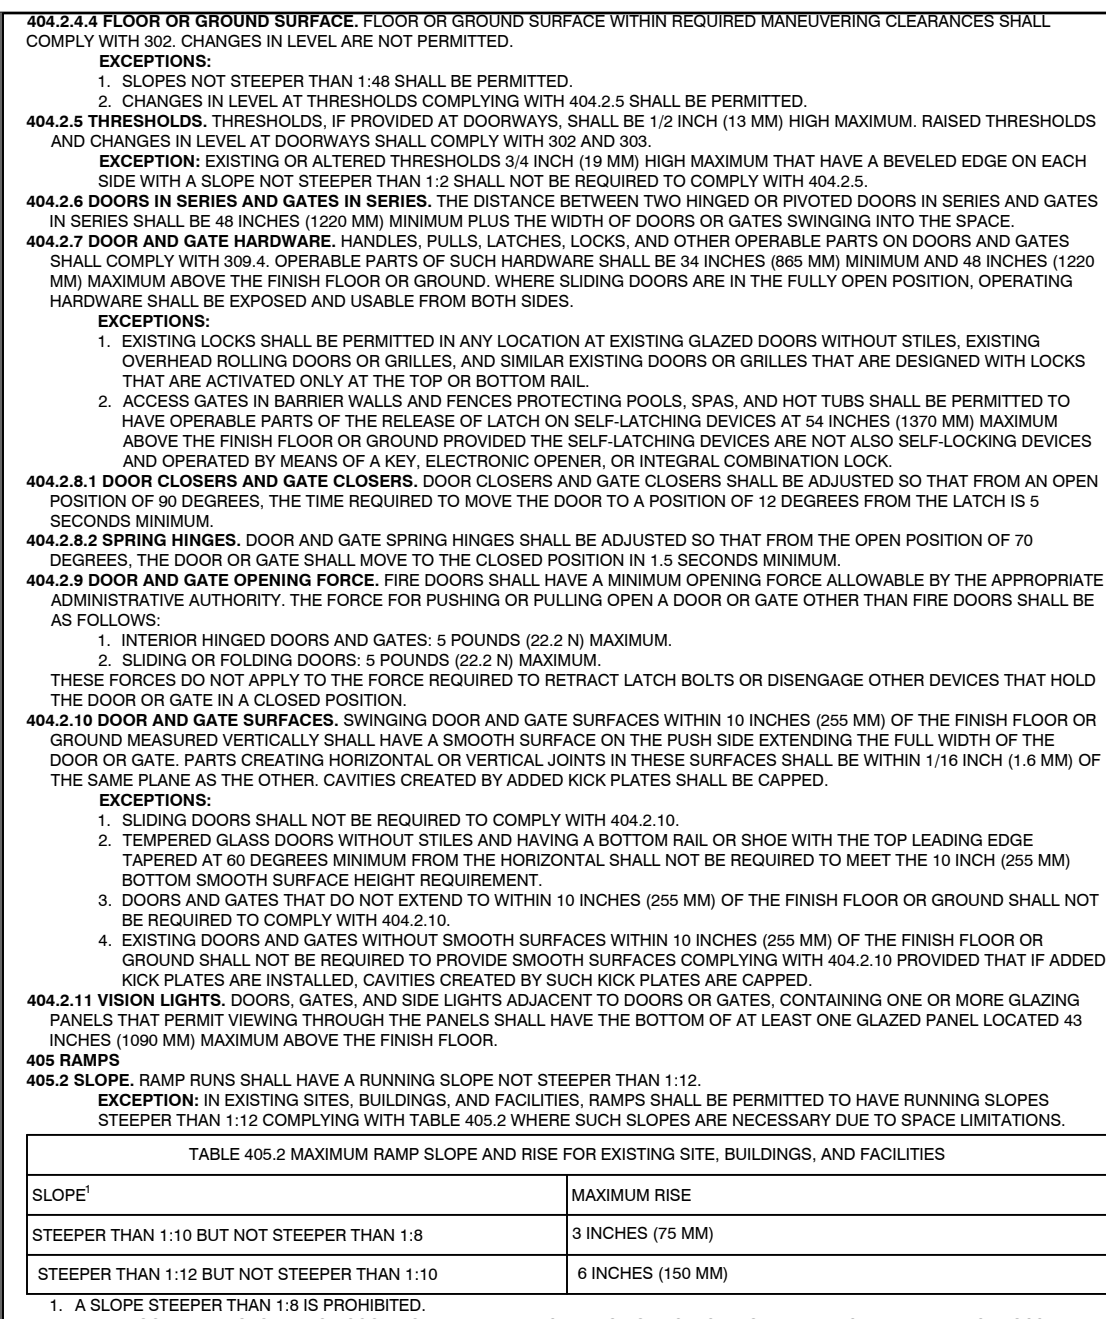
**404.2.4.4 FLOOR OR GROUND SURFACE.** FLOOR OR GROUND SURFACE WITHIN REQUIRED MANEUVERING CLEARANCES SHALL COMPLY WITH 302. CHANGES IN LEVEL ARE NOT PERMITTED.

**EXCEPTIONS:**

1. SLOPES NOT STEEPER THAN 1:48 SHALL BE PERMITTED.
2. CHANGES IN LEVEL AT THRESHOLDS COMPLYING WITH 404.2.5 SHALL BE PERMITTED.

**404.2.5 THRESHOLDS.** THRESHOLDS, IF PROVIDED AT DOORWAYS, SHALL BE 1/2 INCH (13 MM) HIGH MAXIMUM. RAISED THRESHOLDS AND CHANGES IN LEVEL AT DOORWAYS SHALL COMPLY WITH 302 AND 303.

**EXCEPTION:** EXISTING OR ALTERED THRESHOLDS 3/4 INCH (19 MM) HIGH MAXIMUM THAT HAVE A BEVELED EDGE ON EACH SIDE WITH A SLOPE NOT STEEPER THAN 1:2 SHALL NOT BE REQUIRED TO COMPLY WITH 404.2.5.

**404.2.6 DOORS IN SERIES AND GATES IN SERIES.** THE DISTANCE BETWEEN TWO HINGED OR PIVOTED DOORS IN SERIES AND GATES IN SERIES SHALL BE 48 INCHES (1220 MM) MINIMUM PLUS THE WIDTH OF DOORS OR GATES SWINGING INTO THE SPACE.

**404.2.7 DOOR AND GATE HARDWARE.** HANDLES, PULLS, LATCHES, LOCKS, AND OTHER OPERABLE PARTS ON DOORS AND GATES SHALL COMPLY WITH 309.4. OPERABLE PARTS OF SUCH HARDWARE SHALL BE 34 INCHES (865 MM) MINIMUM AND 48 INCHES (1220 MM) MAXIMUM ABOVE THE FINISH FLOOR OR GROUND. WHERE SLIDING DOORS ARE IN THE FULLY OPEN POSITION, OPERATING HARDWARE SHALL BE EXPOSED AND USABLE FROM BOTH SIDES.

**EXCEPTIONS:**

1. EXISTING LOCKS SHALL BE PERMITTED IN ANY LOCATION AT EXISTING GLAZED DOORS WITHOUT STILES, EXISTING OVERHEAD ROLLING DOORS OR GRILLES, AND SIMILAR EXISTING DOORS OR GRILLES THAT ARE DESIGNED WITH LOCKS THAT ARE ACTIVATED ONLY AT THE TOP OR BOTTOM RAIL.
2. ACCESS GATES IN BARRIER WALLS AND FENCES PROTECTING POOLS, SPAS, AND HOT TUBS SHALL BE PERMITTED TO HAVE OPERABLE PARTS OF THE RELEASE OF LATCH ON SELF-LATCHING DEVICES AT 54 INCHES (1370 MM) MAXIMUM ABOVE THE FINISH FLOOR OR GROUND PROVIDED THE SELF-LATCHING DEVICES ARE NOT ALSO SELF-LOCKING DEVICES AND OPERATED BY MEANS OF A KEY, ELECTRONIC OPENER, OR INTEGRAL COMBINATION LOCK.

**404.2.8.1 DOOR CLOSERS AND GATE CLOSERS.** DOOR CLOSERS AND GATE CLOSERS SHALL BE ADJUSTED SO THAT FROM AN OPEN POSITION OF 90 DEGREES, THE TIME REQUIRED TO MOVE THE DOOR TO A POSITION OF 12 DEGREES FROM THE LATCH IS 5 SECONDS MINIMUM.

**404.2.8.2 SPRING HINGES.** DOOR AND GATE SPRING HINGES SHALL BE ADJUSTED SO THAT FROM THE OPEN POSITION OF 70 DEGREES, THE DOOR OR GATE SHALL MOVE TO THE CLOSED POSITION IN 1.5 SECONDS MINIMUM.

**404.2.9 DOOR AND GATE OPENING FORCE.** FIRE DOORS SHALL HAVE A MINIMUM OPENING FORCE ALLOWABLE BY THE APPROPRIATE ADMINISTRATIVE AUTHORITY. THE FORCE FOR PUSHING OR PULLING OPEN A DOOR OR GATE OTHER THAN FIRE DOORS SHALL BE AS FOLLOWS:

1. INTERIOR HINGED DOORS AND GATES: 5 POUNDS (22.2 N) MAXIMUM.
2. SLIDING OR FOLDING DOORS: 5 POUNDS (22.2 N) MAXIMUM.

THESE FORCES DO NOT APPLY TO THE FORCE REQUIRED TO RETRACT LATCH BOLTS OR DISENGAGE OTHER DEVICES THAT HOLD THE DOOR OR GATE IN A CLOSED POSITION.

**404.2.10 DOOR AND GATE SURFACES.** SWINGING DOOR AND GATE SURFACES WITHIN 10 INCHES (255 MM) OF THE FINISH FLOOR OR GROUND MEASURED VERTICALLY SHALL HAVE A SMOOTH SURFACE ON THE PUSH SIDE EXTENDING THE FULL WIDTH OF THE DOOR OR GATE. PARTS CREATING HORIZONTAL OR VERTICAL JOINTS IN THESE SURFACES SHALL BE WITHIN 1/16 INCH (1.6 MM) OF THE SAME PLANE AS THE OTHER. CAVITIES CREATED BY ADDED KICK PLATES SHALL BE CAPPED.

**EXCEPTIONS:**

1. SLIDING DOORS SHALL NOT BE REQUIRED TO COMPLY WITH 404.2.10.
2. TEMPERED GLASS DOORS WITHOUT STILES AND HAVING A BOTTOM RAIL OR SHOE WITH THE TOP LEADING EDGE TAPERED AT 60 DEGREES MINIMUM FROM THE HORIZONTAL SHALL NOT BE REQUIRED TO MEET THE 10 INCH (255 MM) BOTTOM SMOOTH SURFACE HEIGHT REQUIREMENT.
3. DOORS AND GATES THAT DO NOT EXTEND TO WITHIN 10 INCHES (255 MM) OF THE FINISH FLOOR OR GROUND SHALL NOT BE REQUIRED TO COMPLY WITH 404.2.10.
4. EXISTING DOORS AND GATES WITHOUT SMOOTH SURFACES WITHIN 10 INCHES (255 MM) OF THE FINISH FLOOR OR GROUND SHALL NOT BE REQUIRED TO PROVIDE SMOOTH SURFACES COMPLYING WITH 404.2.10 PROVIDED THAT IF ADDED KICK PLATES ARE INSTALLED, CAVITIES CREATED BY SUCH KICK PLATES ARE CAPPED.

**404.2.11 VISION LIGHTS.** DOORS, GATES, AND SIDE LIGHTS ADJACENT TO DOORS OR GATES, CONTAINING ONE OR MORE GLAZING PANELS THAT PERMIT VIEWING THROUGH THE PANELS SHALL HAVE THE BOTTOM OF AT LEAST ONE GLAZED PANEL LOCATED 43 INCHES (1090 MM) MAXIMUM ABOVE THE FINISH FLOOR.

**405 RAMPS**

**405.2 SLOPE.** RAMP RUNS SHALL HAVE A RUNNING SLOPE NOT STEEPER THAN 1:12.

**EXCEPTION:** IN EXISTING SITES, BUILDINGS, AND FACILITIES, RAMPS SHALL BE PERMITTED TO HAVE RUNNING SLOPES STEEPER THAN 1:12 COMPLYING WITH TABLE 405.2 WHERE SUCH SLOPES ARE NECESSARY DUE TO SPACE LIMITATIONS.

TABLE 405.2 MAXIMUM RAMP SLOPE AND RISE FOR EXISTING SITE, BUILDINGS, AND FACILITIES

| SLOPE$^1$ | MAXIMUM RISE |
|---|---|
| STEEPER THAN 1:10 BUT NOT STEEPER THAN 1:8 | 3 INCHES (75 MM) |
| STEEPER THAN 1:12 BUT NOT STEEPER THAN 1:10 | 6 INCHES (150 MM) |

1. A SLOPE STEEPER THAN 1:8 IS PROHIBITED.

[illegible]